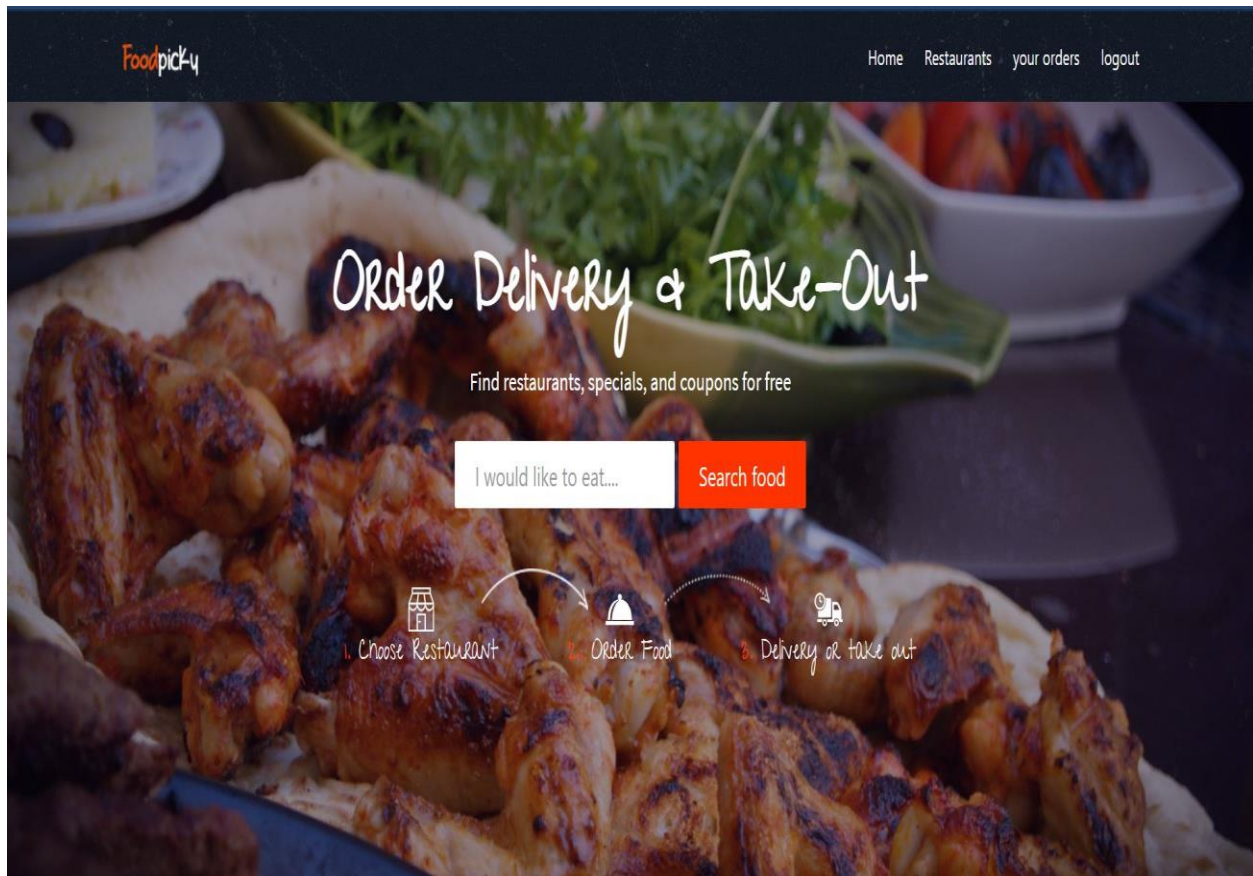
Foodpicky

Home Restaurants your orders logout

Order Delivery & Take-Out

Find restaurants, specials, and coupons for free

I would like to eat....

Search food

1. Choose Restaurant

2. Order Food

3. Delivery or take out